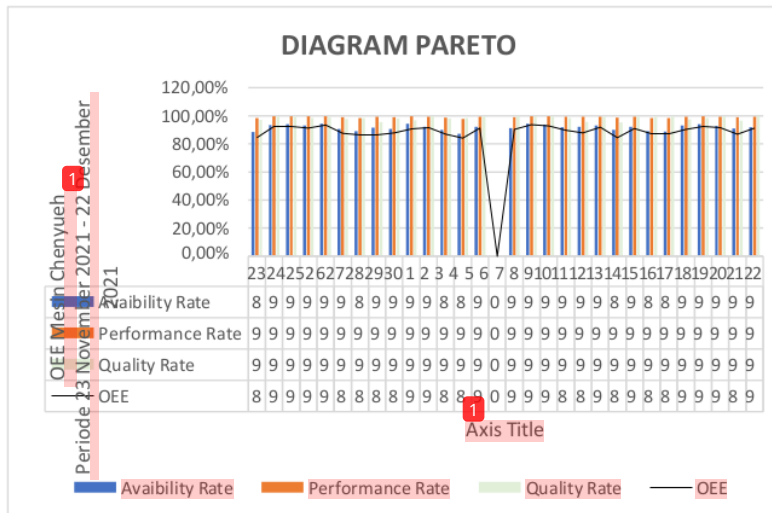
DIAGRAM PARETO

120,00%
100,00%
80,00%
60,00%
40,00%
20,00%
0,00%

OEE Mesin Chenyueh
Periode 23 November 2021 - 22 Desember 2021

1

| | 23 | 24 | 25 | 26 | 27 | 28 | 29 | 30 | 1 | 2 | 3 | 4 | 5 | 6 | 7 | 8 | 9 | 10 | 11 | 12 | 13 | 14 | 15 | 16 | 17 | 18 | 19 | 20 | 21 | 22 |
|---|---|---|---|---|---|---|---|---|---|---|---|---|---|---|---|---|---|---|---|---|---|---|---|---|---|---|---|---|---|---|
| Avaibility Rate | 8 | 9 | 9 | 9 | 9 | 9 | 8 | 9 | 9 | 9 | 9 | 9 | 8 | 9 | 0 | 9 | 9 | 9 | 9 | 9 | 9 | 8 | 9 | 8 | 8 | 9 | 9 | 9 | 9 | 9 |
| Performance Rate | 9 | 9 | 9 | 9 | 9 | 9 | 9 | 9 | 9 | 9 | 9 | 9 | 9 | 9 | 0 | 9 | 9 | 9 | 9 | 9 | 9 | 9 | 9 | 9 | 9 | 9 | 9 | 9 | 9 | 9 |
| Quality Rate | 9 | 9 | 9 | 9 | 9 | 9 | 9 | 9 | 9 | 9 | 9 | 9 | 9 | 9 | 0 | 9 | 9 | 9 | 9 | 9 | 9 | 9 | 9 | 9 | 9 | 9 | 9 | 9 | 9 | 9 |
| OEE | 8 | 9 | 9 | 9 | 9 | 8 | 8 | 8 | 8 | 9 | 9 | 8 | 8 | 9 | 0 | 9 | 9 | 9 | 9 | 9 | 9 | 8 | 9 | 8 | 8 | 9 | 9 | 9 | 8 | 9 |

1
Axis Title

Avaibility Rate Performance Rate Quality Rate OEE